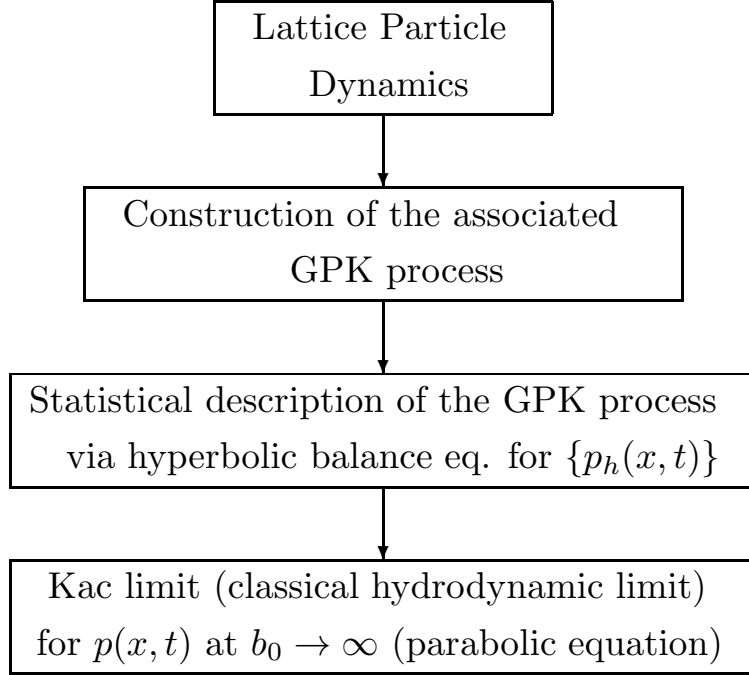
Lattice Particle Dynamics

Construction of the associated GPK process

Statistical description of the GPK process via hyperbolic balance eq. for $\{p_h(x,t)\}$

Kac limit (classical hydrodynamic limit) for $p(x,t)$ at $b_0 \to \infty$ (parabolic equation)